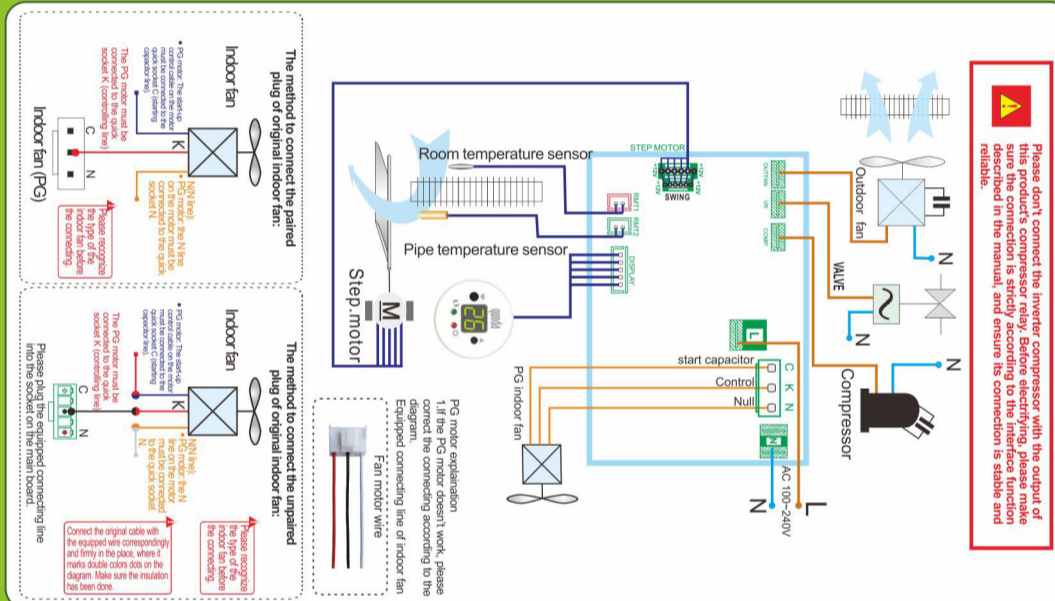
Please don't connect the inverter compressor with the output of this product's compressor relay. Before electrifying, please make sure the connection is strictly according to the interface function described in the manual, and ensure its connection is stable and reliable.

Outdoor fan

N

VALVE

N

N

Compressor

OUTFAN

VA

COMP

STEP MOTOR

SWING

Room temperature sensor

RMT1

RMT2

Pipe temperature sensor

DISPLAY

Step.motor

M

start capacitor

Control

Null

C K N

L

N

AC 100~240V

L

N

PG indoor fan

PG motor explaination
1.If the PG motor doesn't work, please correct the connecting according to the diagram.
Equipped connecting line of indoor fan

Fan motor wire

The method to connect the paired plug of original indoor fan:

Indoor fan

K

C N

Indoor fan (PG)

• PG motor: The start-up control cable on the motor must be connected to the quick socket C (starting capacitor line).

The PG motor must be connected to the quick socket K (controlling line)

N(N line): PG motor: the N line on the motor must be connected to the quick socket N.

Please recognize the type of the indoor fan before the connecting.

The method to connect the unpaired plug of original indoor fan:

Indoor fan

K

C N

• PG motor: The start-up control cable on the motor must be connected to the quick socket C (starting capacitor line).

The PG motor must be connected to the quick socket K (controlling line)

N(N line): PG motor: the N line on the motor must be connected to the quick socket N.

Please recognize the type of the indoor fan before the connecting.

Please plug the equipped connecting line into the socket on the main board.

Connect the original cable with the equipped wire correspondingly and firmly in the place, where it marks double colors dots on the diagram. Make sure the insulation has been done.